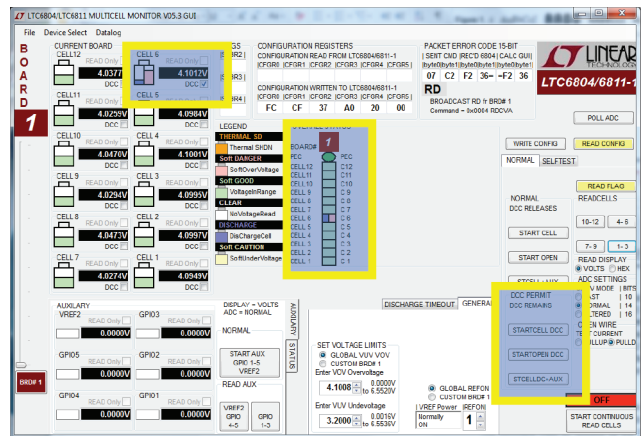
LTC6804/LTC6811 MULTICELL MONITOR V05.3 GUI

File Device Select Datalog

BOARD

1

CURRENT BOARD

CELL12 READ Only 4.0377 DCC

CELL 6 4.1012V DCC

CELL 5

CELL11 READ Only 4.0259V DCC

4.0984V DCC

CELL10 READ Only 4.0470V DCC

CELL 4 READ Only 4.1001V DCC

CELL 9 READ Only 4.0294V DCC

CELL 3 READ Only 4.0995V DCC

CELL 8 READ Only 4.0473V DCC

CELL 2 READ Only 4.0997V DCC

CELL 7 READ Only 4.0274V DCC

CELL 1 READ Only 4.0949V DCC

BRD# 1

GS

GR1

GR2

CONFIGURATION REGISTERS

CONFIGURATION READ FROM LTC6804/6811-1

|CFGR0|CFGR1|CFGR2|CFGR3|CFGR4|CFGR5|

CONFIGURATION WRITTEN TO LTC6804/6811-1

|CFGR0|CFGR1|CFGR2|CFGR3|CFGR4|CFGR5|

| FC | CF | 37 | A0 | 20 | 00 |

PACKET ERROR CODE 15-BIT

| SENT CMD | REC'D 6804 | CALC GUI |

|byte0|byte1|byte0|byte1|byte0|byte1|

| 07 | C2 | F2 | 36 | F2 | 36 |

RD

BROADCAST RD fr BRD# 1

Command = 0x0004 RDCVA

LTC6804/6811-

POLL ADC

LEGEND

THERMAL SD

Thermal SHDN

Soft DANGER

SoftOverVoltage

Soft GOOD

VoltageInRange

CLEAR

NoVoltageRead

DISCHARGE

DisChargeCell

Soft CAUTION

SoftUnderVoltage

BOARD# 1

PEC PEC

CELL 12 C12

CELL 11 C11

CELL 10 C10

CELL 9 C9

CELL 8 C8

CELL 7 C7

CELL 6 C6

CELL 5 C5

CELL 4 C4

CELL 3 C3

CELL 2 C2

CELL 1 C1

WRITE CONFIG

READ CONFIG

NORMAL SELFTEST

NORMAL

DCC RELEASES

START CELL

START OPEN

READCELLS

READ FLAG

10-12 4-6

7-9 1-3

READ DISPLAY

VOLTS HEX

ADC SETTINGS

MODE | BITS

AST | 10

ORMAL | 14

ILTERED | 16

PEN WIRE

CURRENT

PULLUP PULLD

DISCHARGE TIMEOUT GENERA

DCC PERMIT

DCC REMAINS

STARTCELL DCC

STARTOPEN DCC

STCELLDCC-AUX

OFF

START CONTINUOUS READ CELLS

AUXILARY

VREF2 READ Only 0.0000V

GPIO3 READ Only 0.0000V

GPIO5 READ Only 0.0000V

GPIO2 READ Only 0.0000V

GPIO4 READ Only 0.0000V

GPIO1 READ Only 0.0000V

DISPLAY = VOLTS ADC = NORMAL

NORMAL

START AUX GPIO 1-5 VREF2

READ AUX

VREF2 GPIO 4-5

GPIO 1-3

AUXILARY

STATUS

SET VOLTAGE LIMITS

GLOBAL VUV VOV

CUSTOM BRD# 1

Enter VOV Overvoltage

4.1008 0.0000V to 6.5520V

Enter VUV Undervoltage

3.2000 0.0016V to 6.5536V

GLOBAL REFON

CUSTOM BRD# 1

VREF Power Normally ON

REFON 1